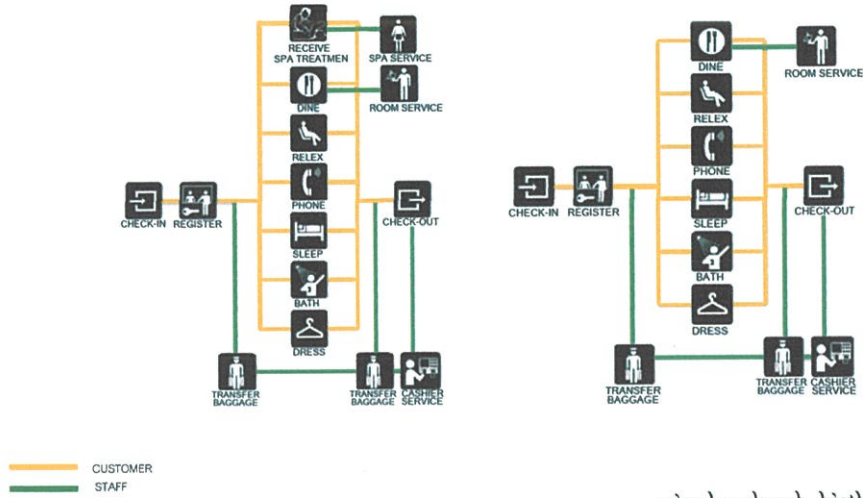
RECEIVE SPA TREATMEN
SPA SERVICE
DINE
ROOM SERVICE
RELEX
PHONE
CHECK-IN
REGISTER
CHECK-OUT
SLEEP
BATH
DRESS
TRANSFER BAGGAGE
TRANSFER BAGGAGE
CASHIER SERVICE

DINE
ROOM SERVICE
RELEX
PHONE
CHECK-IN
REGISTER
SLEEP
CHECK-OUT
BATH
DRESS
TRANSFER BAGGAGE
TRANSFER BAGGAGE
CASHIER SERVICE

CUSTOMER
STAFF